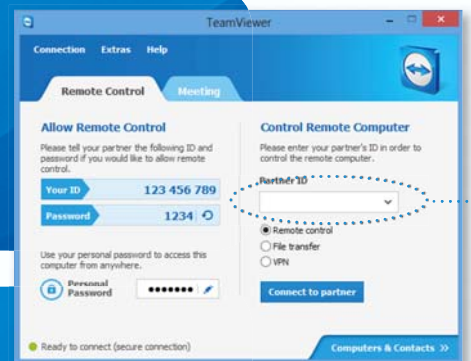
TeamViewer

Connection Extras Help

Remote Control Meeting

Allow Remote Control

Please tell your partner the following ID and password if you would like to allow remote control.

Your ID 123 456 789

Password 1234

Use your personal password to access this computer from anywhere.

Personal Password •••••••

Control Remote Computer

Please enter your partner's ID in order to control the remote computer.

Partner ID

Remote control
File transfer
VPN

Connect to partner

Ready to connect (secure connection)

Computers & Contacts >>